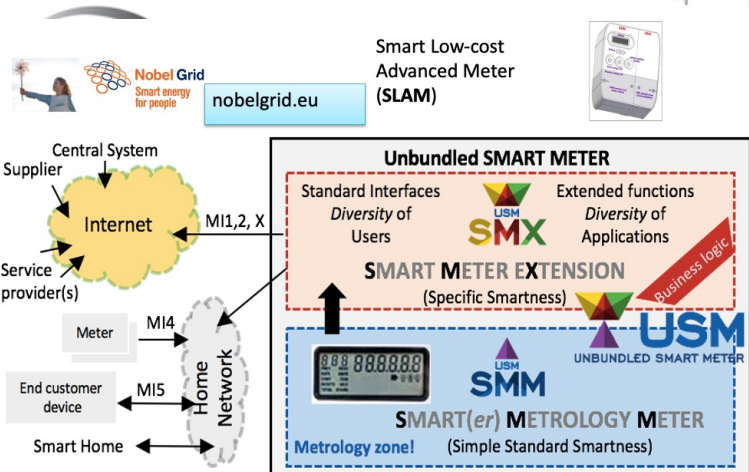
Nobel Grid
Smart energy for people

nobelgrid.eu

Smart Low-cost Advanced Meter (SLAM)

Central System

Supplier

Internet

MI1,2, X

Service provider(s)

Meter

MI4

Home Network

End customer device

MI5

Smart Home

Unbundled SMART METER

Standard Interfaces *Diversity* of Users

USM SMX

Extended functions *Diversity* of Applications

SMART METER EXTENSION
(Specific Smartness)

Business logic

USM
UNBUNDLED SMART METER

88888888

USM SMM

SMART(er) METROLOGY METER
(Simple Standard Smartness)

Metrology zone!